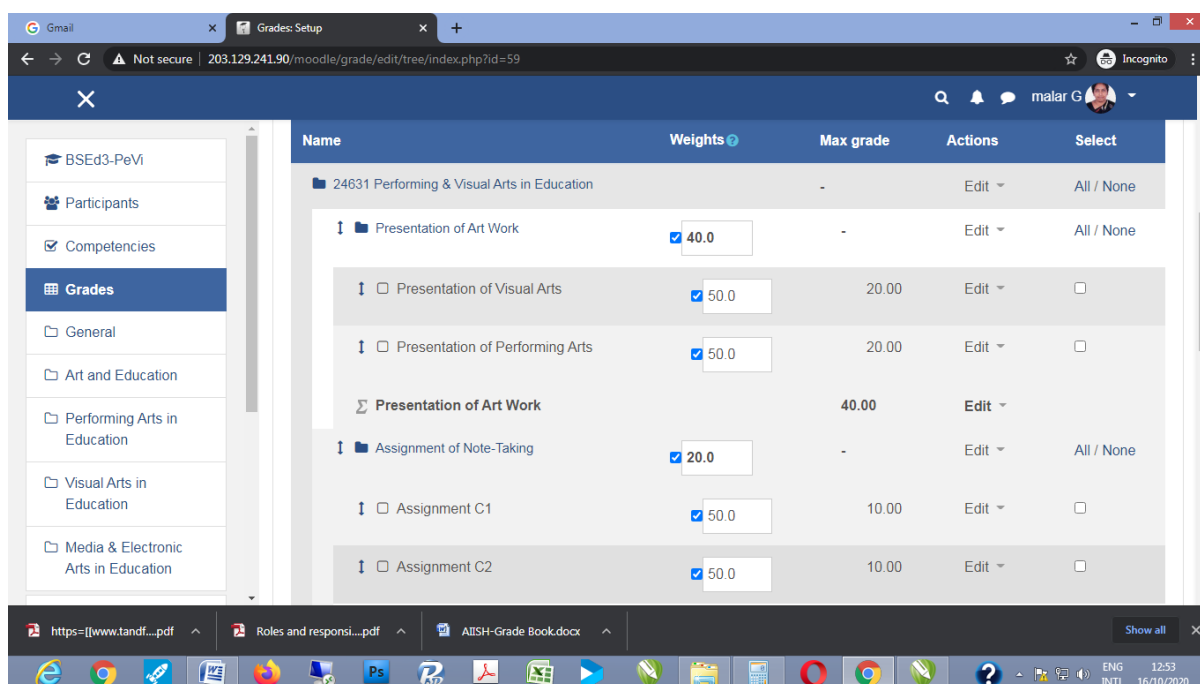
Gmail
Grades: Setup
Not secure | 203.129.241.90/moodle/grade/edit/tree/index.php?id=59
Incognito
malar G

BSEd3-PeVi
Participants
Competencies
Grades
General
Art and Education
Performing Arts in Education
Visual Arts in Education
Media & Electronic Arts in Education

| Name | Weights | Max grade | Actions | Select |
|---|---|---|---|---|
| 24631 Performing & Visual Arts in Education | | - | Edit | All / None |
| Presentation of Art Work | 40.0 | - | Edit | All / None |
| Presentation of Visual Arts | 50.0 | 20.00 | Edit | |
| Presentation of Performing Arts | 50.0 | 20.00 | Edit | |
| Presentation of Art Work | | 40.00 | Edit | |
| Assignment of Note-Taking | 20.0 | - | Edit | All / None |
| Assignment C1 | 50.0 | 10.00 | Edit | |
| Assignment C2 | 50.0 | 10.00 | Edit | |

https=[[www.tandf....pdf
Roles and responsi....pdf
AIISH-Grade Book.docx
Show all
ENG INTL 12:53 16/10/2020